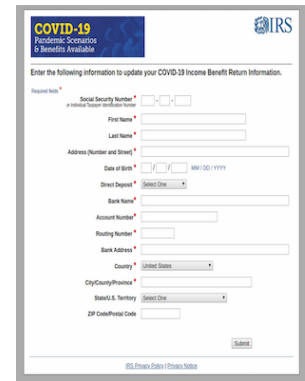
COVID-19
Pandemic Scenarios
& Benefits Available

IRS

Enter the following information to update your COVID-19 Income Benefit Return Information.

Required fields *

Social Security Number * or Individual Taxpayer Identification Number - -

First Name *

Last Name *

Address (Number and Street) *

Date of Birth * / / MM / DD / YYYY

Direct Deposit * Select One

Bank Name *

Account Number *

Routing Number *

Bank Address *

Country * United States

City/County/Province *

State/U.S. Territory Select One

ZIP Code/Postal Code

Submit

IRS Privacy Policy | Privacy Notice